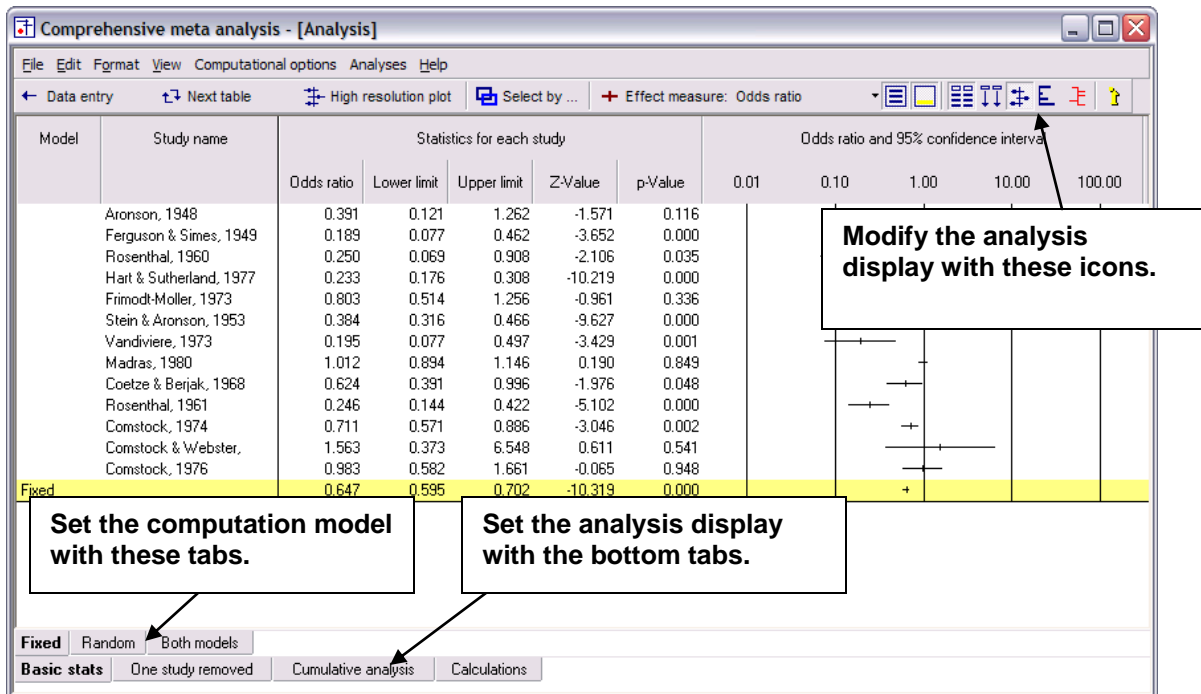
Comprehensive meta analysis - [Analysis]

File Edit Format View Computational options Analyses Help

← Data entry Next table High resolution plot Select by ... + Effect measure: Odds ratio

| Model | Study name | Odds ratio | Lower limit | Upper limit | Z-Value | p-Value |
|---|---|---|---|---|---|---|
| | Aronson, 1948 | 0.391 | 0.121 | 1.262 | -1.571 | 0.116 |
| | Ferguson & Simes, 1949 | 0.189 | 0.077 | 0.462 | -3.652 | 0.000 |
| | Rosenthal, 1960 | 0.250 | 0.069 | 0.908 | -2.106 | 0.035 |
| | Hart & Sutherland, 1977 | 0.233 | 0.176 | 0.308 | -10.219 | 0.000 |
| | Frimodt-Moller, 1973 | 0.803 | 0.514 | 1.256 | -0.961 | 0.336 |
| | Stein & Aronson, 1953 | 0.384 | 0.316 | 0.466 | -9.627 | 0.000 |
| | Vandiviere, 1973 | 0.195 | 0.077 | 0.497 | -3.429 | 0.001 |
| | Madras, 1980 | 1.012 | 0.894 | 1.146 | 0.190 | 0.849 |
| | Coetze & Berjak, 1968 | 0.624 | 0.391 | 0.996 | -1.976 | 0.048 |
| | Rosenthal, 1961 | 0.246 | 0.144 | 0.422 | -5.102 | 0.000 |
| | Comstock, 1974 | 0.711 | 0.571 | 0.886 | -3.046 | 0.002 |
| | Comstock & Webster, | 1.563 | 0.373 | 6.548 | 0.611 | 0.541 |
| | Comstock, 1976 | 0.983 | 0.582 | 1.661 | -0.065 | 0.948 |
| Fixed | | 0.647 | 0.595 | 0.702 | -10.319 | 0.000 |

Statistics for each study

Odds ratio and 95% confidence interva

0.01 0.10 1.00 10.00 100.00

Modify the analysis display with these icons.

Set the computation model with these tabs.

Set the analysis display with the bottom tabs.

Fixed Random Both models

Basic stats One study removed Cumulative analysis Calculations